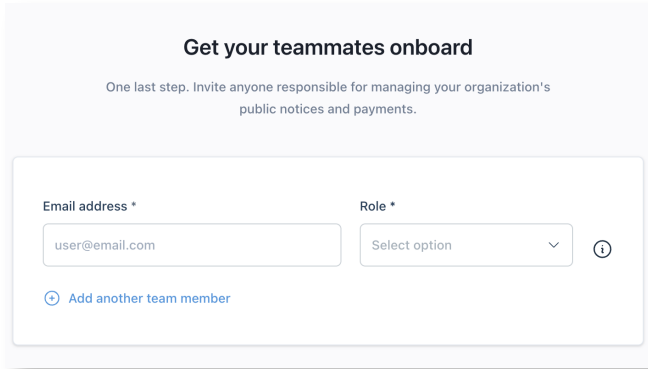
Get your teammates onboard

One last step. Invite anyone responsible for managing your organization's public notices and payments.

Email address *

user@email.com

Role *

Select option

Add another team member